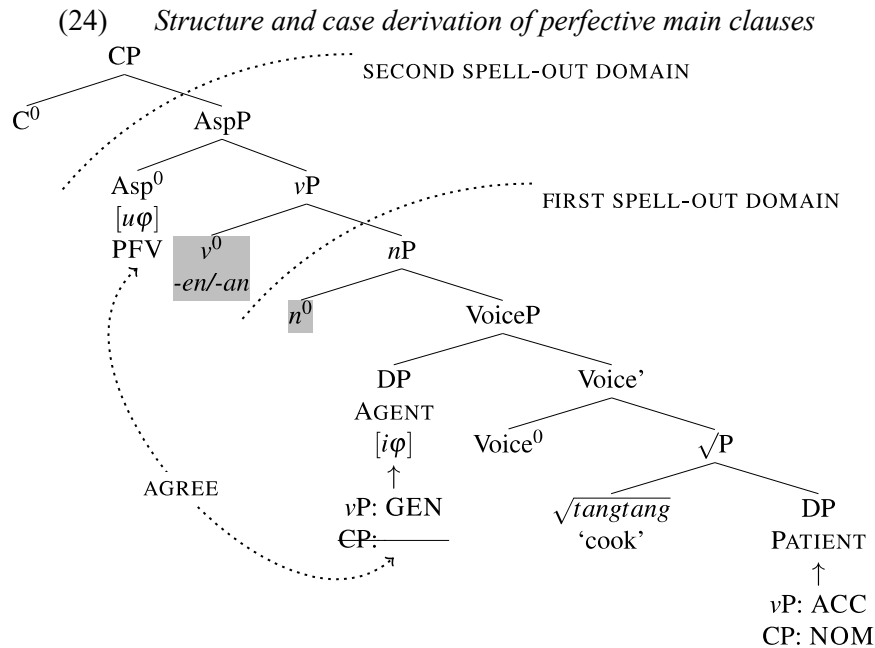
(24) *Structure and case derivation of perfective main clauses*

CP

SECOND SPELL-OUT DOMAIN

$C^0$

AspP

$Asp^0$
$[u\varphi]$
PFV

$v$P

FIRST SPELL-OUT DOMAIN

$v^0$
*-en/-an*

$n$P

$n^0$

VoiceP

DP
AGENT
$[i\varphi]$
↑
$v$P: GEN
~~CP:~~ ___

Voice'

$Voice^0$

$\sqrt{}$P

$\sqrt{tangtang}$
'cook'

DP
PATIENT
↑
$v$P: ACC
CP: NOM

AGREE